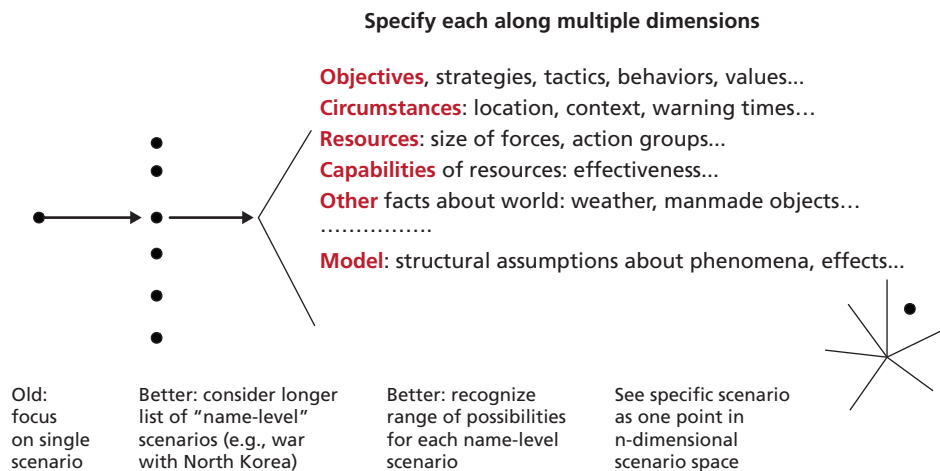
Specify each along multiple dimensions

Objectives, strategies, tactics, behaviors, values...
Circumstances: location, context, warning times…
Resources: size of forces, action groups...
Capabilities of resources: effectiveness...
Other facts about world: weather, manmade objects…
…………….
Model: structural assumptions about phenomena, effects...

Old: focus on single scenario

Better: consider longer list of "name-level" scenarios (e.g., war with North Korea)

Better: recognize range of possibilities for each name-level scenario

See specific scenario as one point in n-dimensional scenario space